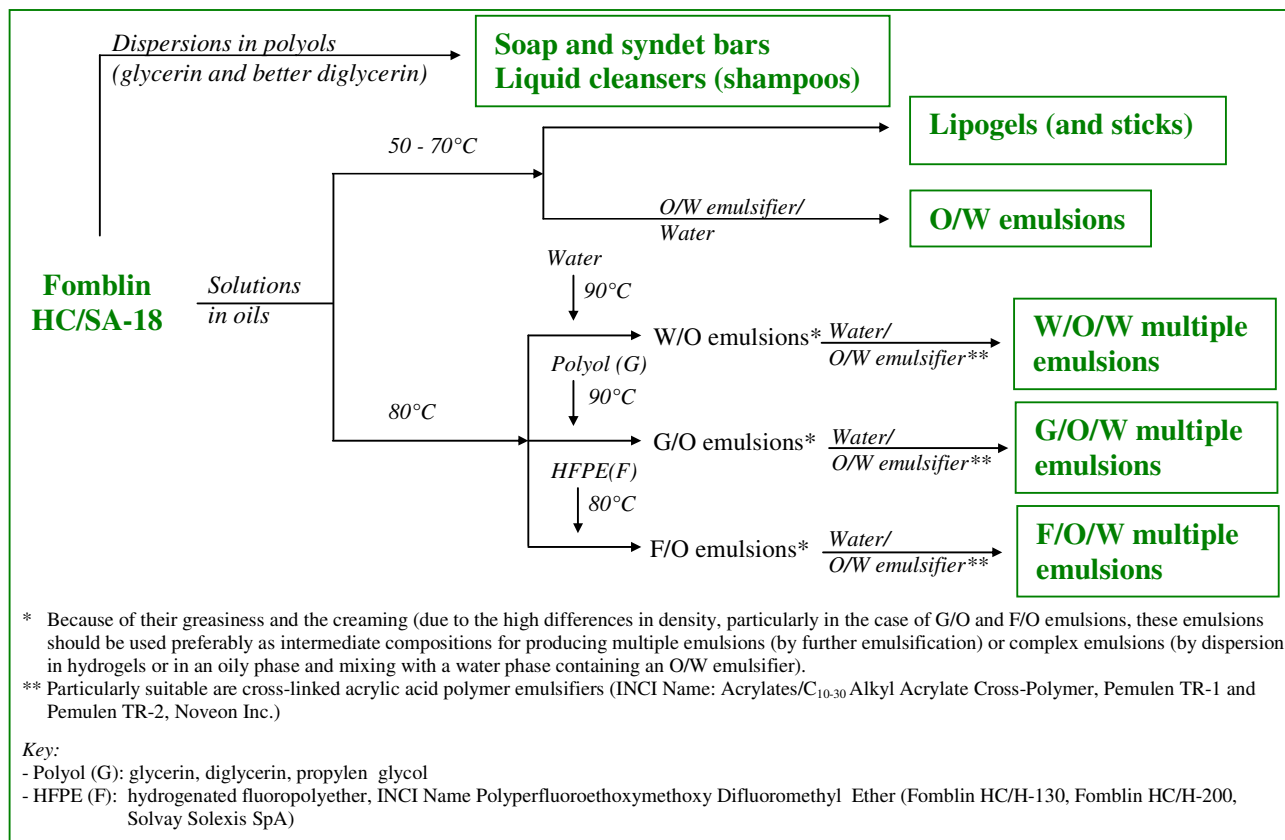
Dispersions in polyols (glycerin and better diglycerin)

Soap and syndet bars
Liquid cleansers (shampoos)

50 - 70°C

Lipogels (and sticks)

O/W emulsifier/ Water

O/W emulsions

Fomblin HC/SA-18

Solutions in oils

Water

90°C

W/O emulsions*

Water/ O/W emulsifier**

W/O/W multiple emulsions

Polyol (G)

90°C

80°C

G/O emulsions*

Water/ O/W emulsifier**

G/O/W multiple emulsions

HFPE(F)

80°C

F/O emulsions*

Water/ O/W emulsifier**

F/O/W multiple emulsions

* Because of their greasiness and the creaming (due to the high differences in density, particularly in the case of G/O and F/O emulsions, these emulsions should be used preferably as intermediate compositions for producing multiple emulsions (by further emulsification) or complex emulsions (by dispersion in hydrogels or in an oily phase and mixing with a water phase containing an O/W emulsifier).

** Particularly suitable are cross-linked acrylic acid polymer emulsifiers (INCI Name: Acrylates/$C_{10-30}$ Alkyl Acrylate Cross-Polymer, Pemulen TR-1 and Pemulen TR-2, Noveon Inc.)

Key:
- Polyol (G): glycerin, diglycerin, propylen glycol
- HFPE (F): hydrogenated fluoropolyether, INCI Name Polyperfluoroethoxymethoxy Difluoromethyl Ether (Fomblin HC/H-130, Fomblin HC/H-200, Solvay Solexis SpA)